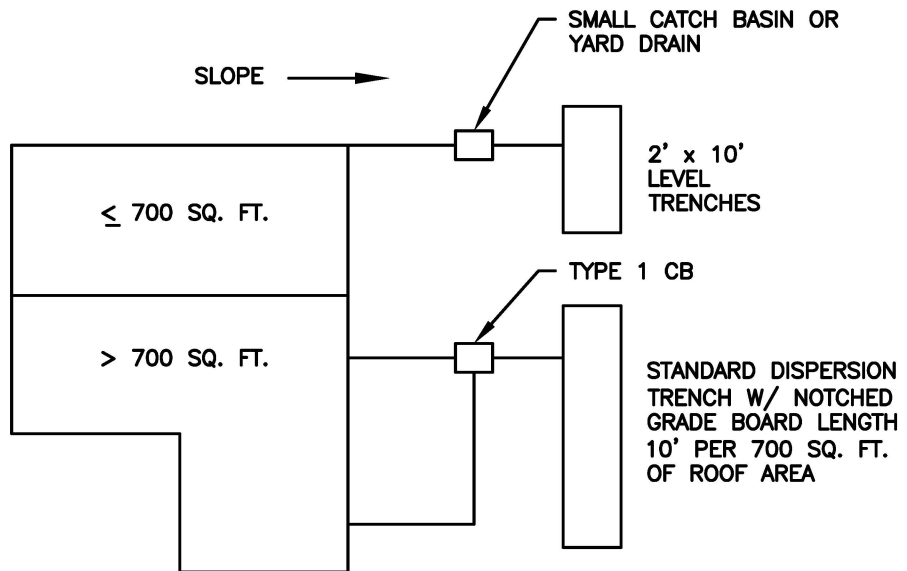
SMALL CATCH BASIN OR YARD DRAIN

SLOPE

2' x 10' LEVEL TRENCHES

$\leq$ 700 SQ. FT.

TYPE 1 CB

> 700 SQ. FT.

STANDARD DISPERSION TRENCH W/ NOTCHED GRADE BOARD LENGTH 10' PER 700 SQ. FT. OF ROOF AREA